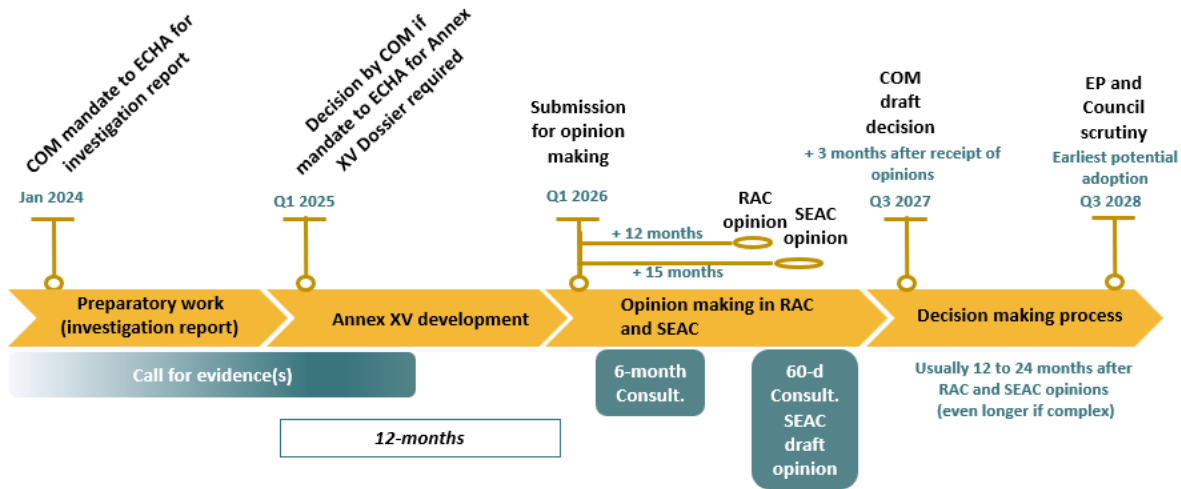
COM mandate to ECHA for investigation report

Jan 2024

Decision by COM if mandate to ECHA for Annex XV Dossier required

Q1 2025

Submission for opinion making

Q1 2026

+ 12 months

RAC opinion

+ 15 months

SEAC opinion

COM draft decision

+ 3 months after receipt of opinions

Q3 2027

EP and Council scrutiny

Earliest potential adoption

Q3 2028

Preparatory work (investigation report)

Annex XV development

Opinion making in RAC and SEAC

Decision making process

Call for evidence(s)

12-months

6-month Consult.

60-d Consult. SEAC draft opinion

Usually 12 to 24 months after RAC and SEAC opinions (even longer if complex)